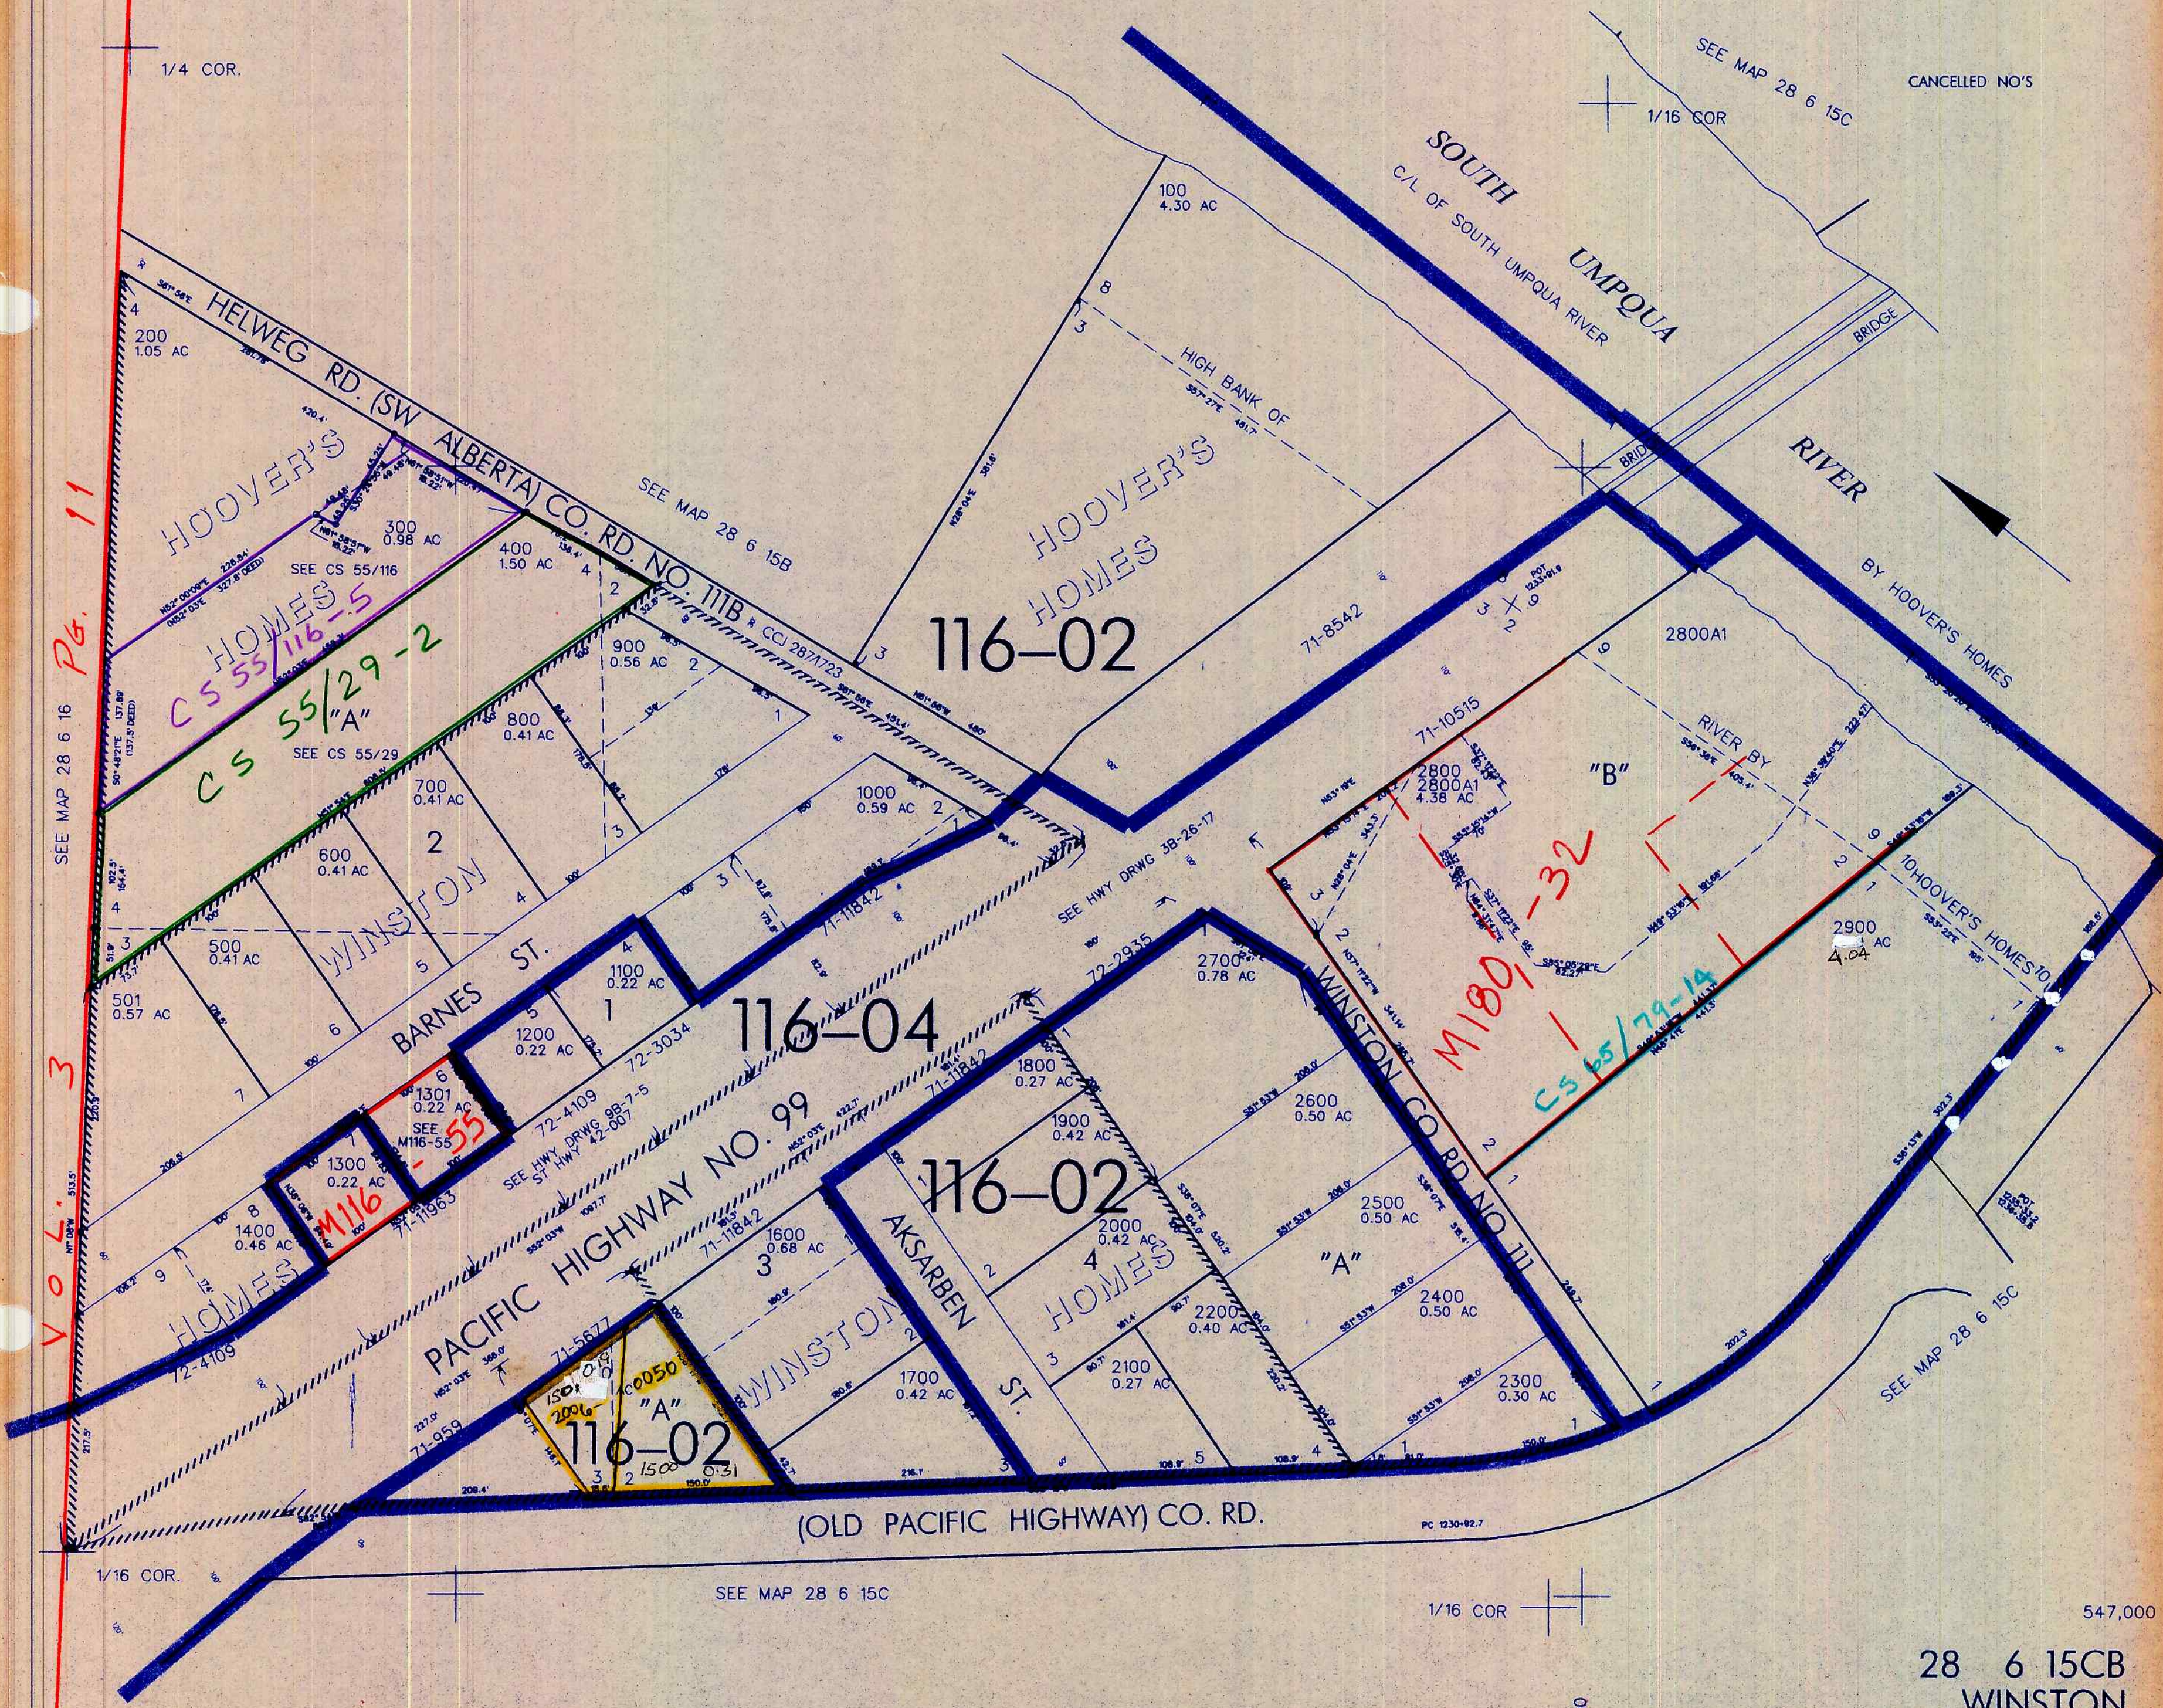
1/4 COR.

SEE MAP 28 6 15C

CANCELLED NO'S

1/16 COR

SOUTH UMPQUA RIVER

C/L OF SOUTH UMPQUA RIVER

BRIDGE

100
4.30 AC

HIGH BANK OF

BY HOOVER'S HOMES

HELWEG RD. (SW ALBERTA) CO. RD. NO. 111B

SEE MAP 28 6 15B

200
1.05 AC

HOOVER'S HOMES

HOOVER'S HOMES

300
0.98 AC

SEE CS 55/116

CS 55/116-5

400
1.50 AC

116–02

CS 55/29-2

"A"

SEE CS 55/29

900
0.56 AC

800
0.41 AC

71-8542

2800A1

71-10515

"B"

RIVER BY

2800
2800A1
4.38 AC

M180-32

700
0.41 AC

1000
0.59 AC

SEE HWY DRWG 3B-26-17

600
0.41 AC

2

WINSTON

71-11842

72-2935

2700
0.78 AC

CS 65/79-14

10 HOOVER'S HOMES 10

2900
4.04

500
0.41 AC

501
0.57 AC

BARNES ST.

1100
0.22 AC

116–04

72-3034

1200
0.22 AC

1800
0.27 AC

WINSTON CO. RD NO. 111

2600
0.50 AC

1301
0.22 AC

SEE M116-55

72-4109

SEE HWY DRWG 9B-7-5
ST HWY 42-007

1900
0.42 AC

116–02

2500
0.50 AC

"A"

1300
0.22 AC

M116

71-11963

1400
0.46 AC

PACIFIC HIGHWAY NO. 99

71-11842

1600
0.68 AC

AKSARBEN ST.

2000
0.42 AC

HOMES

2400
0.50 AC

HOMES

72-4109

71-5677

WINSTON

2200
0.40 AC

SEE MAP 28 6 15C

1501 0.19
2006
0050
"A"
116–02
1500 0.31

1700
0.42 AC

2100
0.27 AC

2300
0.30 AC

71-959

SEE MAP 28 6 16

VOL. 3 PG. 11

(OLD PACIFIC HIGHWAY) CO. RD.

1/16 COR.

SEE MAP 28 6 15C

1/16 COR

547,000

28 6 15CB
WINSTON